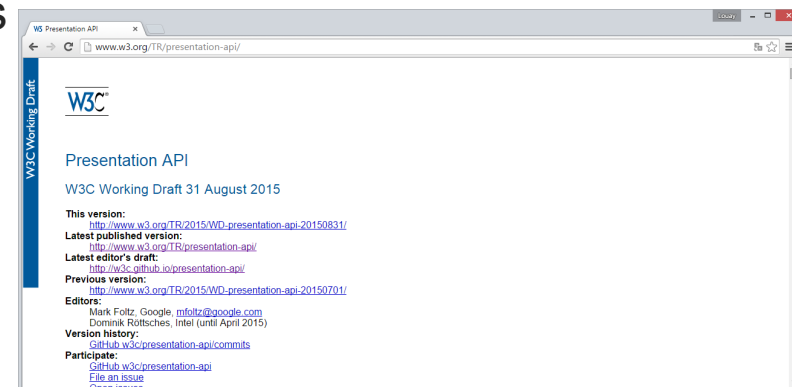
6

Presentation API ×

www.w3.org/TR/presentation-api/

W3C Working Draft

W3C®

Presentation API

W3C Working Draft 31 August 2015

This version:
http://www.w3.org/TR/2015/WD-presentation-api-20150831/
Latest published version:
http://www.w3.org/TR/presentation-api/
Latest editor's draft:
http://w3c.github.io/presentation-api/
Previous version:
http://www.w3.org/TR/2015/WD-presentation-api-20150701/
Editors:
Mark Foltz, Google, mfoltz@google.com
Dominik Röttsches, Intel (until April 2015)
Version history:
GitHub w3c/presentation-api/commits
Participate:
GitHub w3c/presentation-api
File an issue
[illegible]